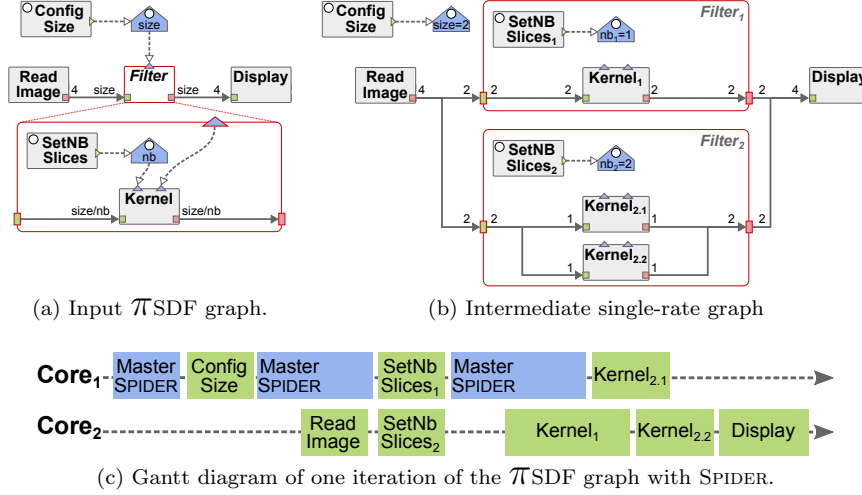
Config Size

size

Read Image

4

size

Filter

size

4

Display

SetNB Slices

nb

Kernel

size/nb

size/nb

Config Size

size=2

SetNB Slices$_1$

nb$_1$=1

Filter$_1$

Read Image

4

2

2

2

Kernel$_1$

2

2

2

4

Display

SetNB Slices$_2$

nb$_2$=2

Filter$_2$

2

2

1

Kernel$_{2.1}$

1

2

2

1

Kernel$_{2.2}$

1

(a) Input $\pi$SDF graph.

(b) Intermediate single-rate graph

Core$_1$

Master SPIDER

Config Size

Master SPIDER

SetNb Slices$_1$

Master SPIDER

Kernel$_{2.1}$

Core$_2$

Read Image

SetNb Slices$_2$

Kernel$_1$

Kernel$_{2.2}$

Display

(c) Gantt diagram of one iteration of the $\pi$SDF graph with SPIDER.